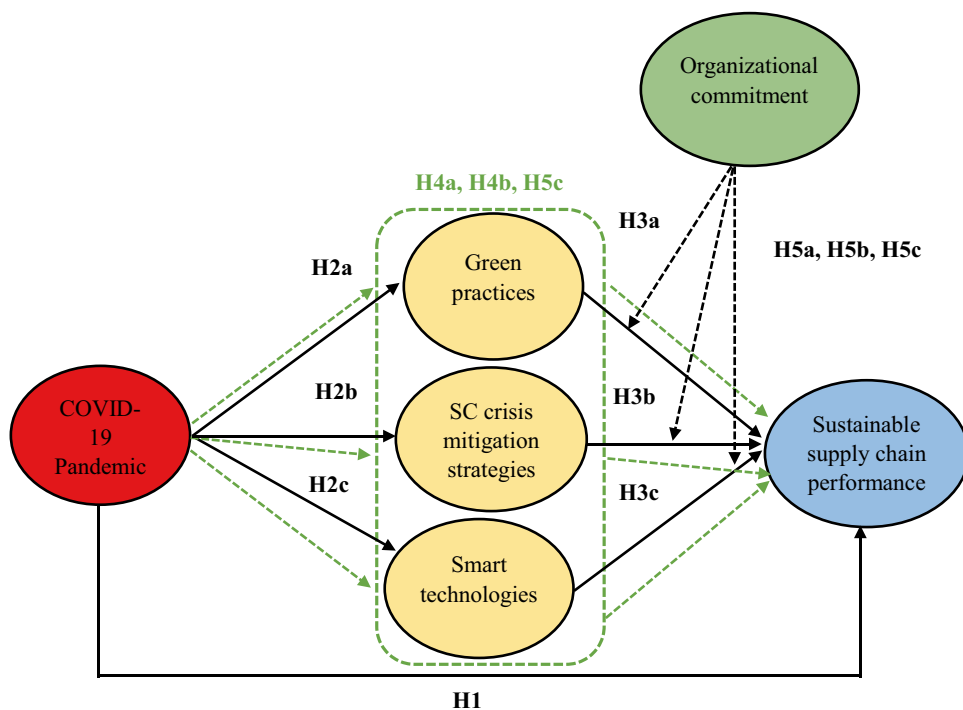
Organizational commitment

H4a, H4b, H5c

H3a

H5a, H5b, H5c

H2a

Green practices

H2b

COVID-19 Pandemic

SC crisis mitigation strategies

H3b

Sustainable supply chain performance

H2c

H3c

Smart technologies

H1